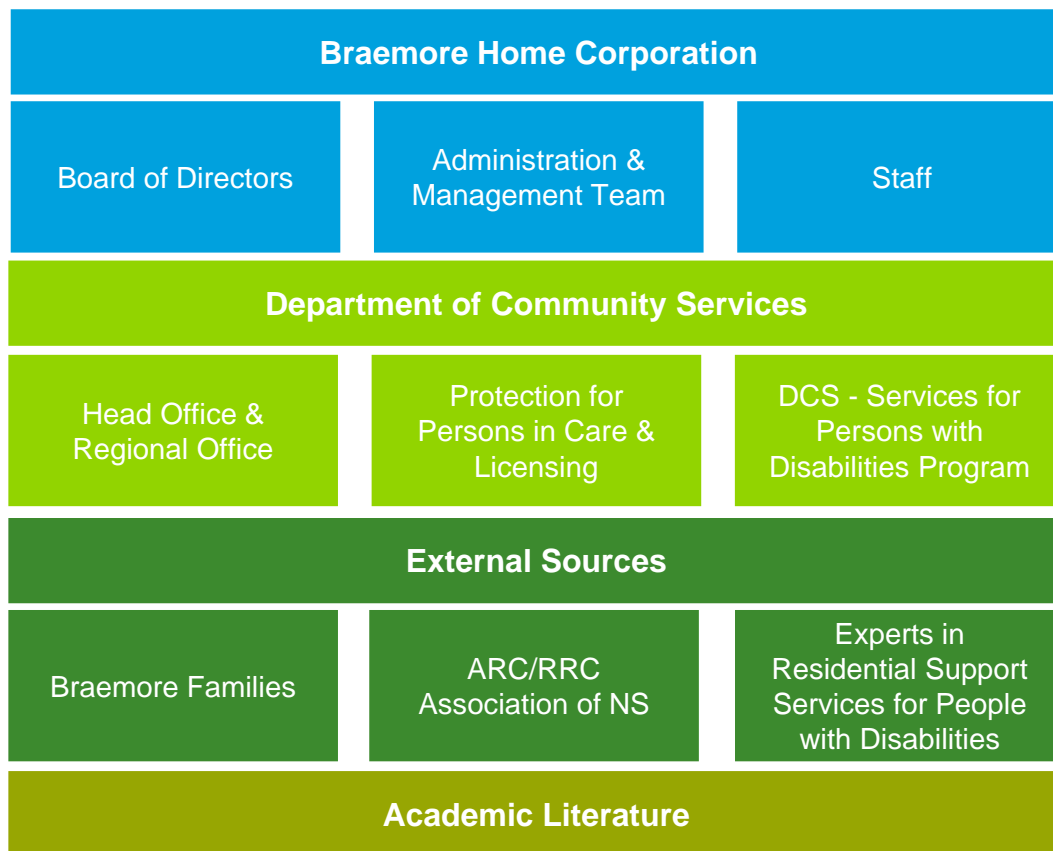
Braemore Home Corporation

Board of Directors

Administration & Management Team

Staff

Department of Community Services

Head Office & Regional Office

Protection for Persons in Care & Licensing

DCS - Services for Persons with Disabilities Program

External Sources

Braemore Families

ARC/RRC Association of NS

Experts in Residential Support Services for People with Disabilities

Academic Literature